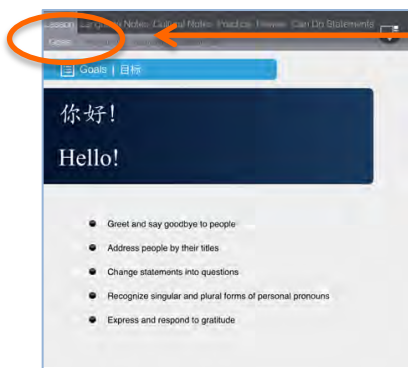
Lesson Language Notes Cultural Notes Practice Review Can Do Statements

Goals

Goals | 目标

你好!

Hello!

Greet and say goodbye to people

Address people by their titles

Change statements into questions

Recognize singular and plural forms of personal pronouns

Express and respond to gratitude